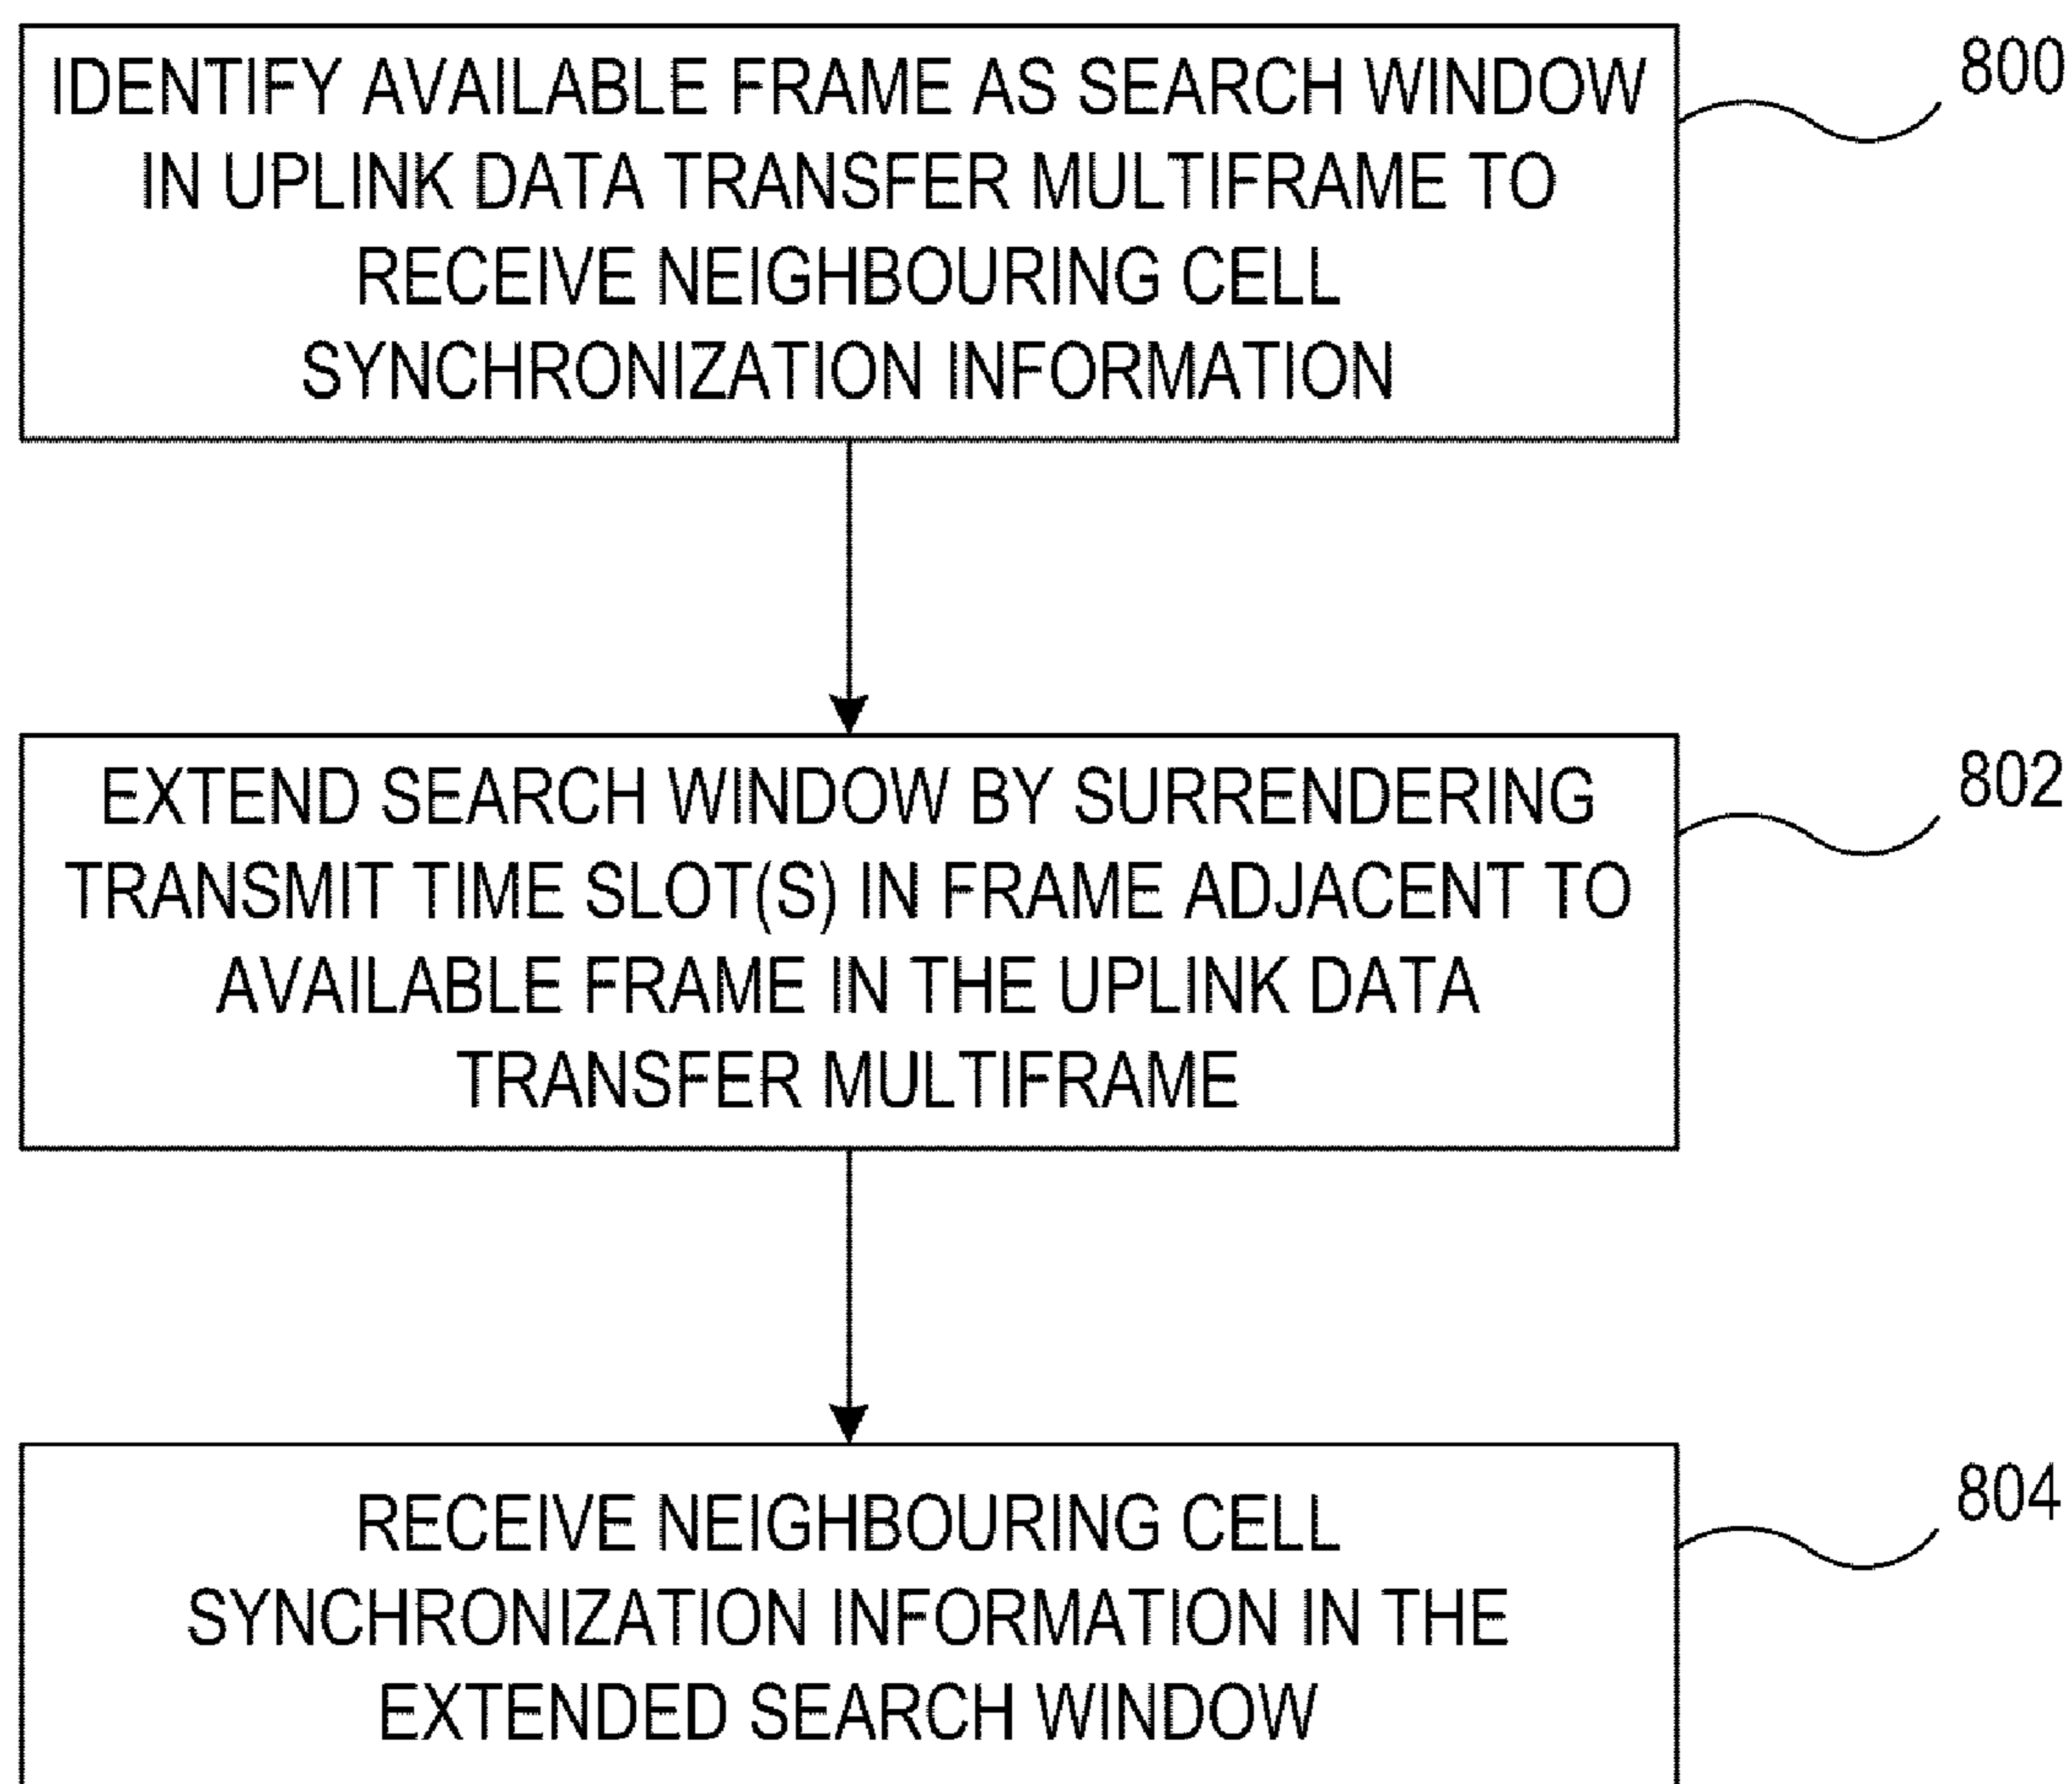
IDENTIFY AVAILABLE FRAME AS SEARCH WINDOW IN UPLINK DATA TRANSFER MULTIFRAME TO RECEIVE NEIGHBOURING CELL SYNCHRONIZATION INFORMATION

800

EXTEND SEARCH WINDOW BY SURRENDERING TRANSMIT TIME SLOT(S) IN FRAME ADJACENT TO AVAILABLE FRAME IN THE UPLINK DATA TRANSFER MULTIFRAME

802

RECEIVE NEIGHBOURING CELL SYNCHRONIZATION INFORMATION IN THE EXTENDED SEARCH WINDOW

804